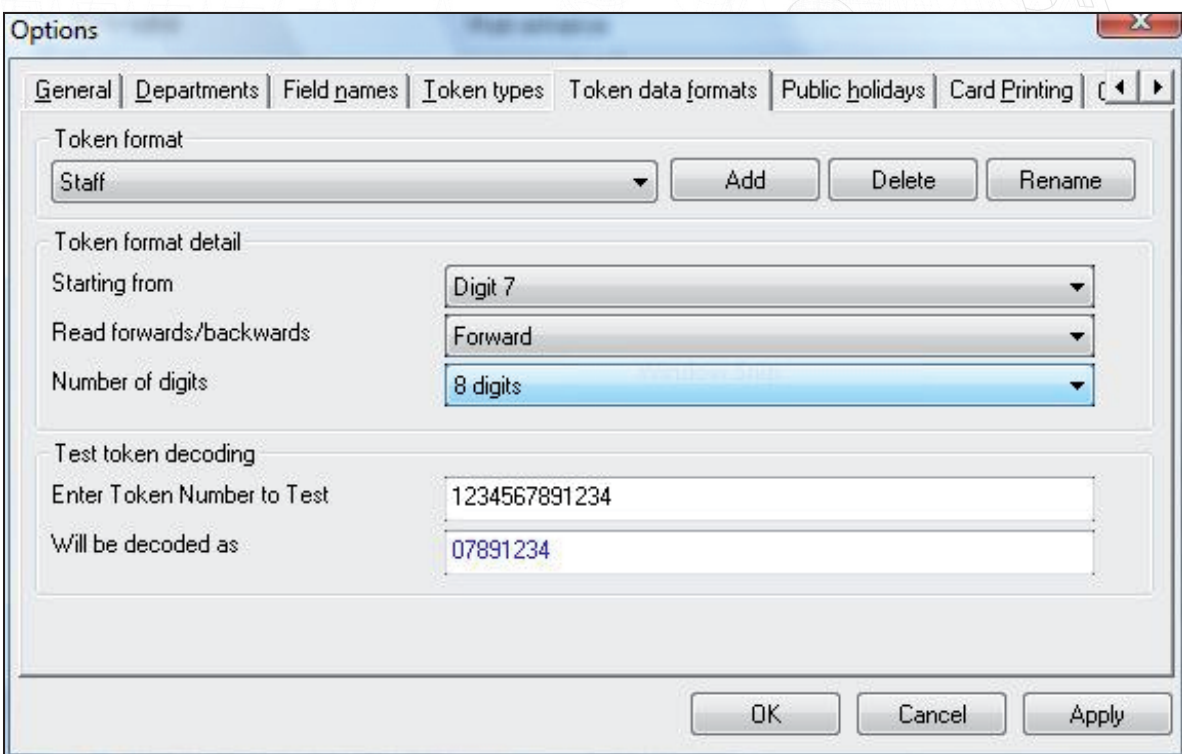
Options

General | Departments | Field names | Token types | Token data formats | Public holidays | Card Printing | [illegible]

Token format

Staff

Add

Delete

Rename

Token format detail

Starting from

Digit 7

Read forwards/backwards

Forward

Number of digits

8 digits

Test token decoding

Enter Token Number to Test

1234567891234

Will be decoded as

07891234

OK

Cancel

Apply